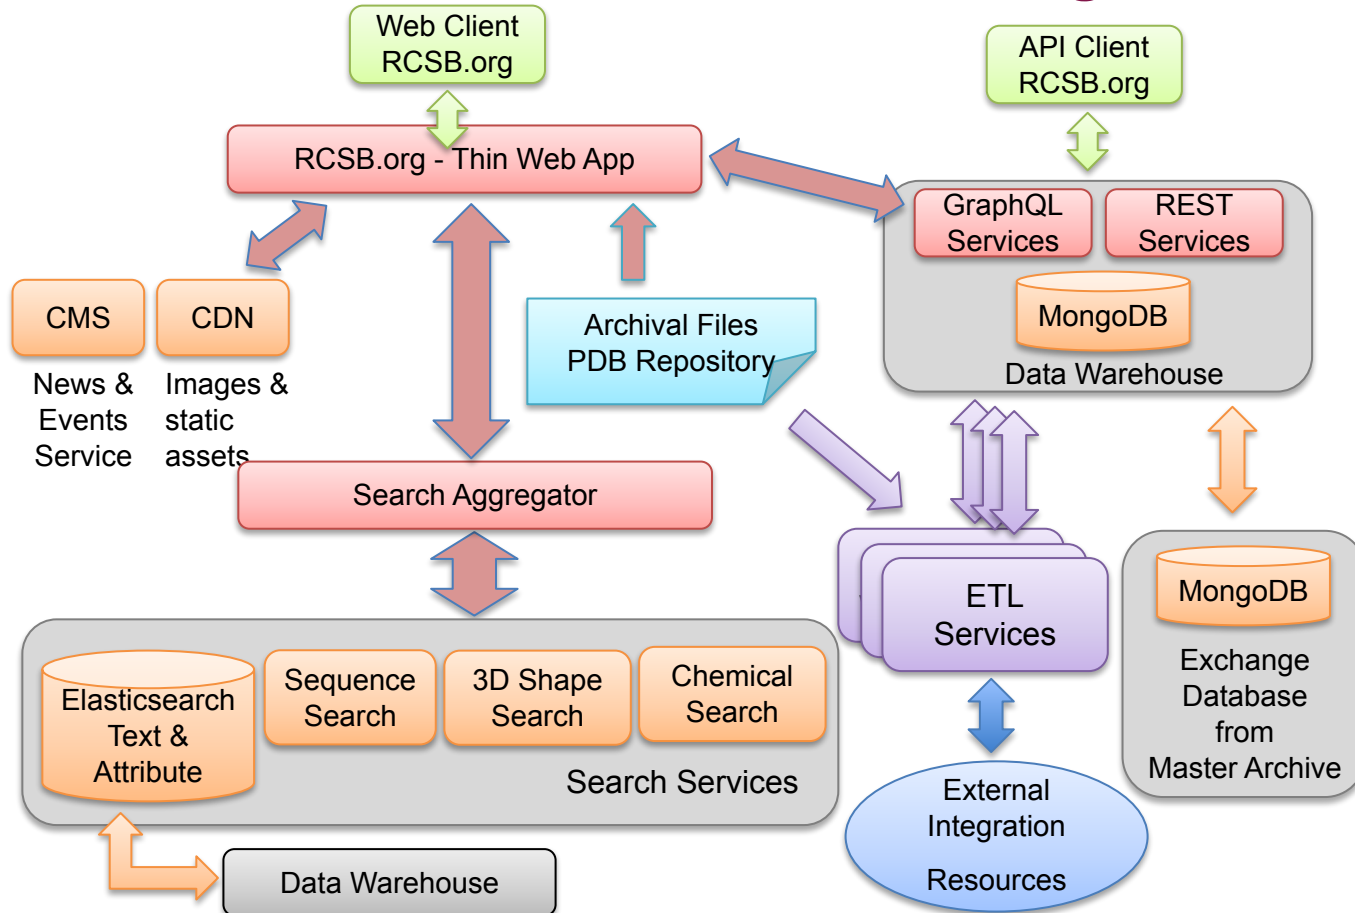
Web Client
RCSB.org

API Client
RCSB.org

RCSB.org - Thin Web App

GraphQL Services

REST Services

MongoDB

Data Warehouse

CMS

CDN

News & Events Service

Images & static assets

Archival Files
PDB Repository

Search Aggregator

ETL Services

MongoDB

Exchange Database from Master Archive

Elasticsearch Text & Attribute

Sequence Search

3D Shape Search

Chemical Search

Search Services

External Integration

Resources

Data Warehouse